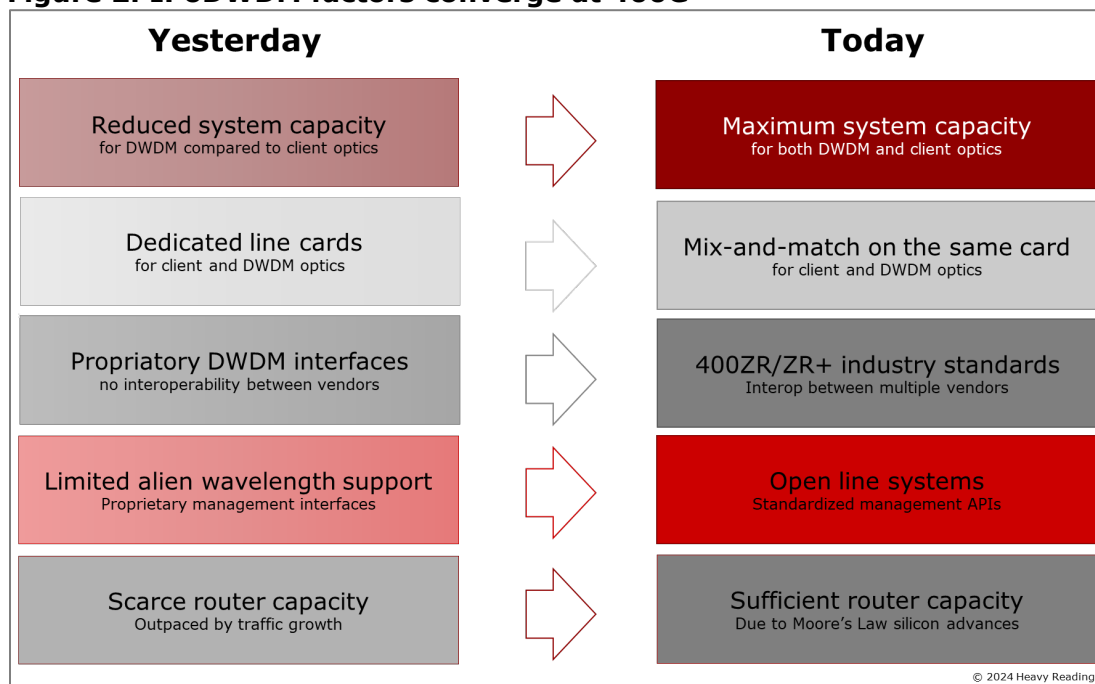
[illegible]

Yesterday

Today

Reduced system capacity
for DWDM compared to client optics

Maximum system capacity
for both DWDM and client optics

Dedicated line cards
for client and DWDM optics

Mix-and-match on the same card
for client and DWDM optics

Propriatory DWDM interfaces
no interoperability between vendors

400ZR/ZR+ industry standards
Interop between multiple vendors

Limited alien wavelength support
Proprietary management interfaces

Open line systems
Standardized management APIs

Scarce router capacity
Outpaced by traffic growth

Sufficient router capacity
Due to Moore's Law silicon advances

© 2024 Heavy Reading